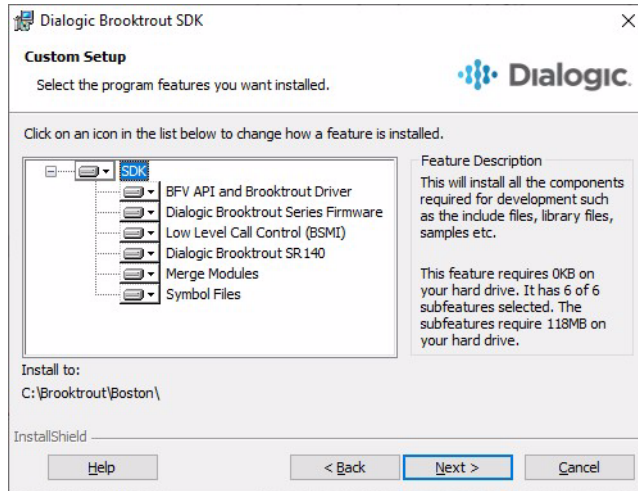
Dialogic Brooktrout SDK

Custom Setup

Select the program features you want installed.

Dialogic.

Click on an icon in the list below to change how a feature is installed.

SDK
BFV API and Brooktrout Driver
Dialogic Brooktrout Series Firmware
Low Level Call Control (BSMI)
Dialogic Brooktrout SR140
Merge Modules
Symbol Files

Feature Description

This will install all the components required for development such as the include files, library files, samples etc.

This feature requires 0KB on your hard drive. It has 6 of 6 subfeatures selected. The subfeatures require 118MB on your hard drive.

Install to:

C:\Brooktrout\Boston\

InstallShield

Help

< Back

Next >

Cancel